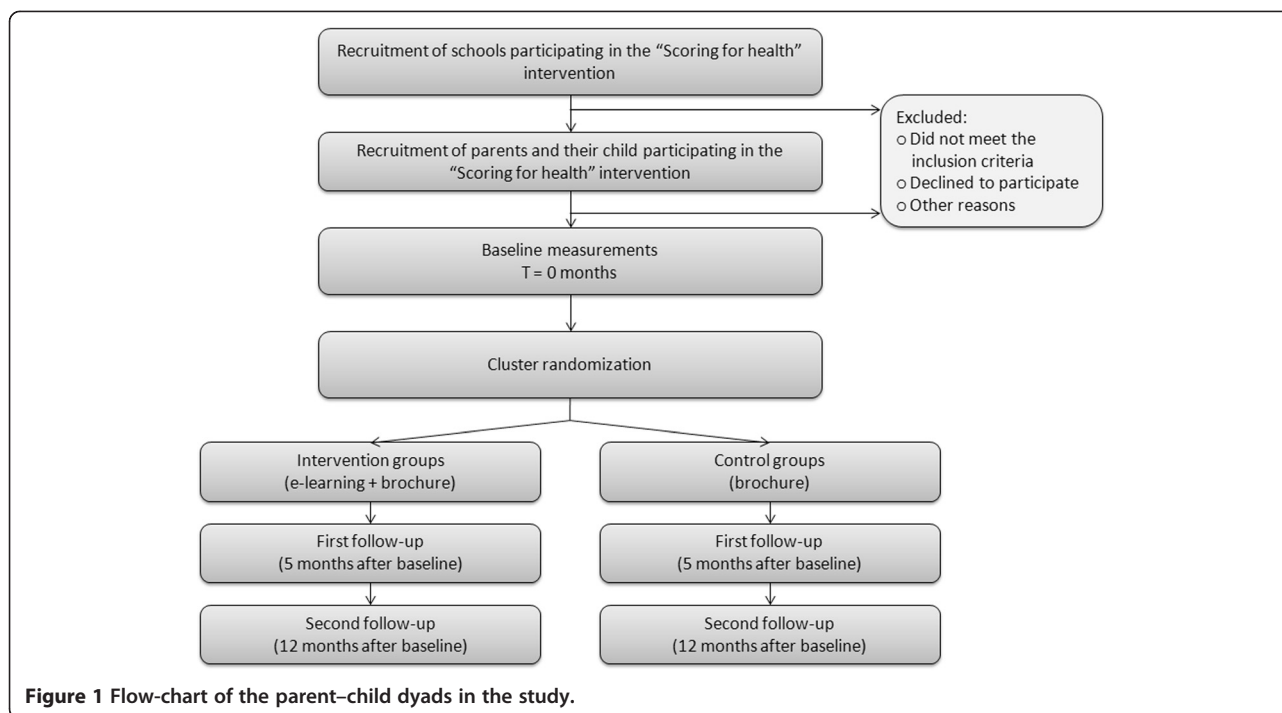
Recruitment of schools participating in the "Scoring for health" intervention

Excluded:
○ Did not meet the inclusion criteria
○ Declined to participate
○ Other reasons

Recruitment of parents and their child participating in the "Scoring for health" intervention

Baseline measurements
T = 0 months

Cluster randomization

Intervention groups
(e-learning + brochure)

First follow-up
(5 months after baseline)

Second follow-up
(12 months after baseline)

Control groups
(brochure)

First follow-up
(5 months after baseline)

Second follow-up
(12 months after baseline)

Figure 1 Flow-chart of the parent–child dyads in the study.